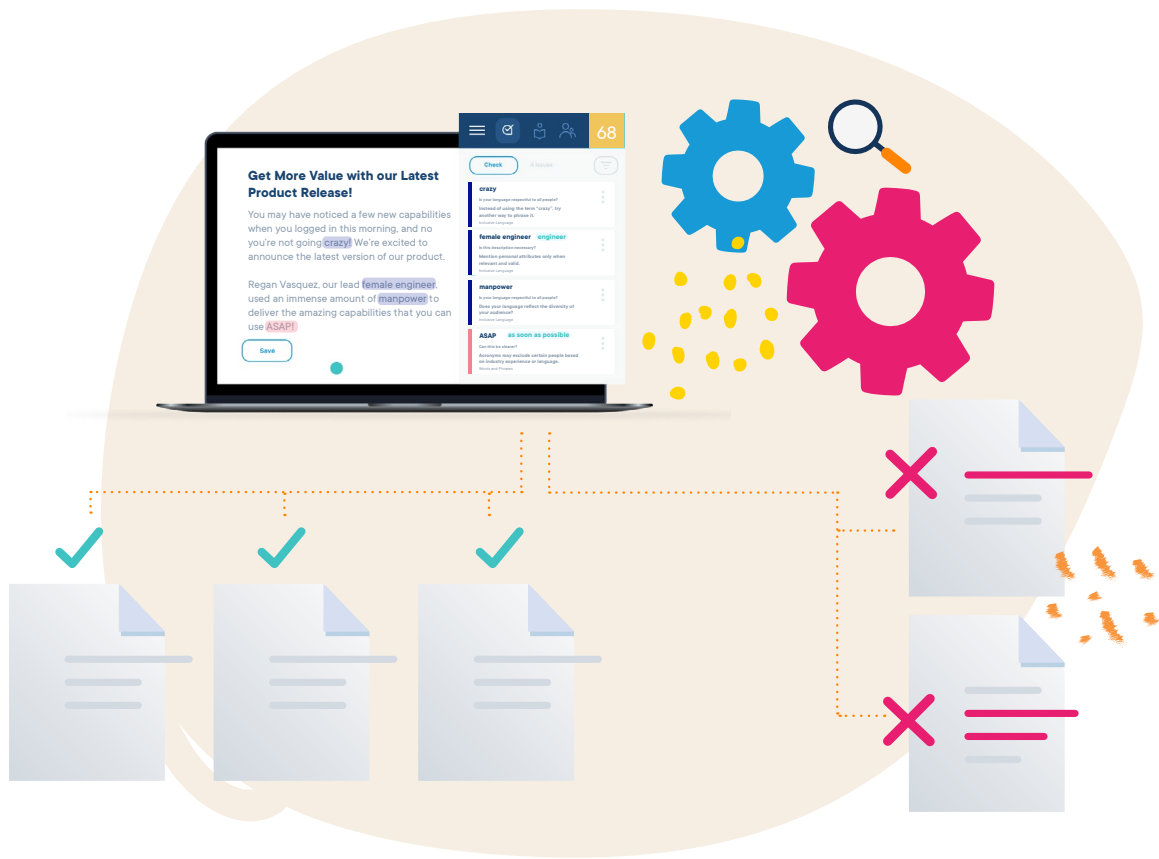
Get More Value with our Latest Product Release!

You may have noticed a few new capabilities when you logged in this morning, and no you're not going crazy! We're excited to announce the latest version of our product.

Regan Vasquez, our lead female engineer, used an immense amount of manpower to deliver the amazing capabilities that you can use ASAP!

Save

68

Check 4 issues

crazy
Is your language respectful to all people?
Instead of using the term "crazy", try another way to phrase it.
Inclusive Language

female engineer engineer
Is this description necessary?
Mention personal attributes only when relevant and valid.
Inclusive Language

manpower
Is your language respectful to all people?
Does your language reflect the diversity of your audience?
Inclusive Language

ASAP as soon as possible
Can this be clearer?
Acronyms may exclude certain people based on industry experience or language.
Words and Phrases